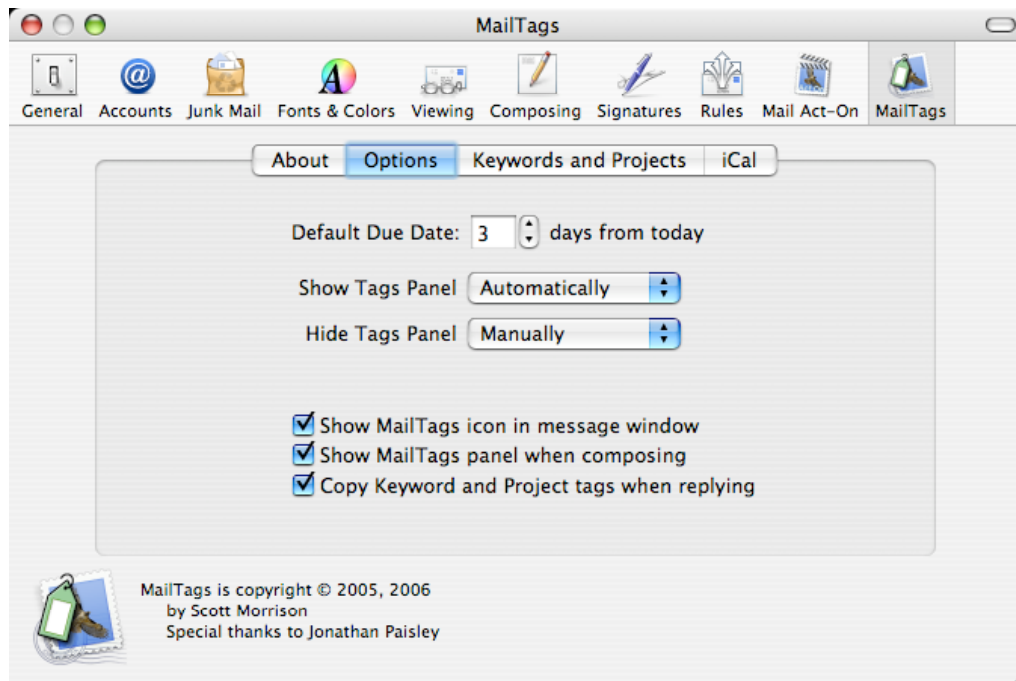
MailTags

General Accounts Junk Mail Fonts & Colors Viewing Composing Signatures Rules Mail Act-On MailTags

About Options Keywords and Projects iCal

Default Due Date: 3 days from today

Show Tags Panel Automatically

Hide Tags Panel Manually

☑ Show MailTags icon in message window
☑ Show MailTags panel when composing
☑ Copy Keyword and Project tags when replying

MailTags is copyright © 2005, 2006
by Scott Morrison
Special thanks to Jonathan Paisley